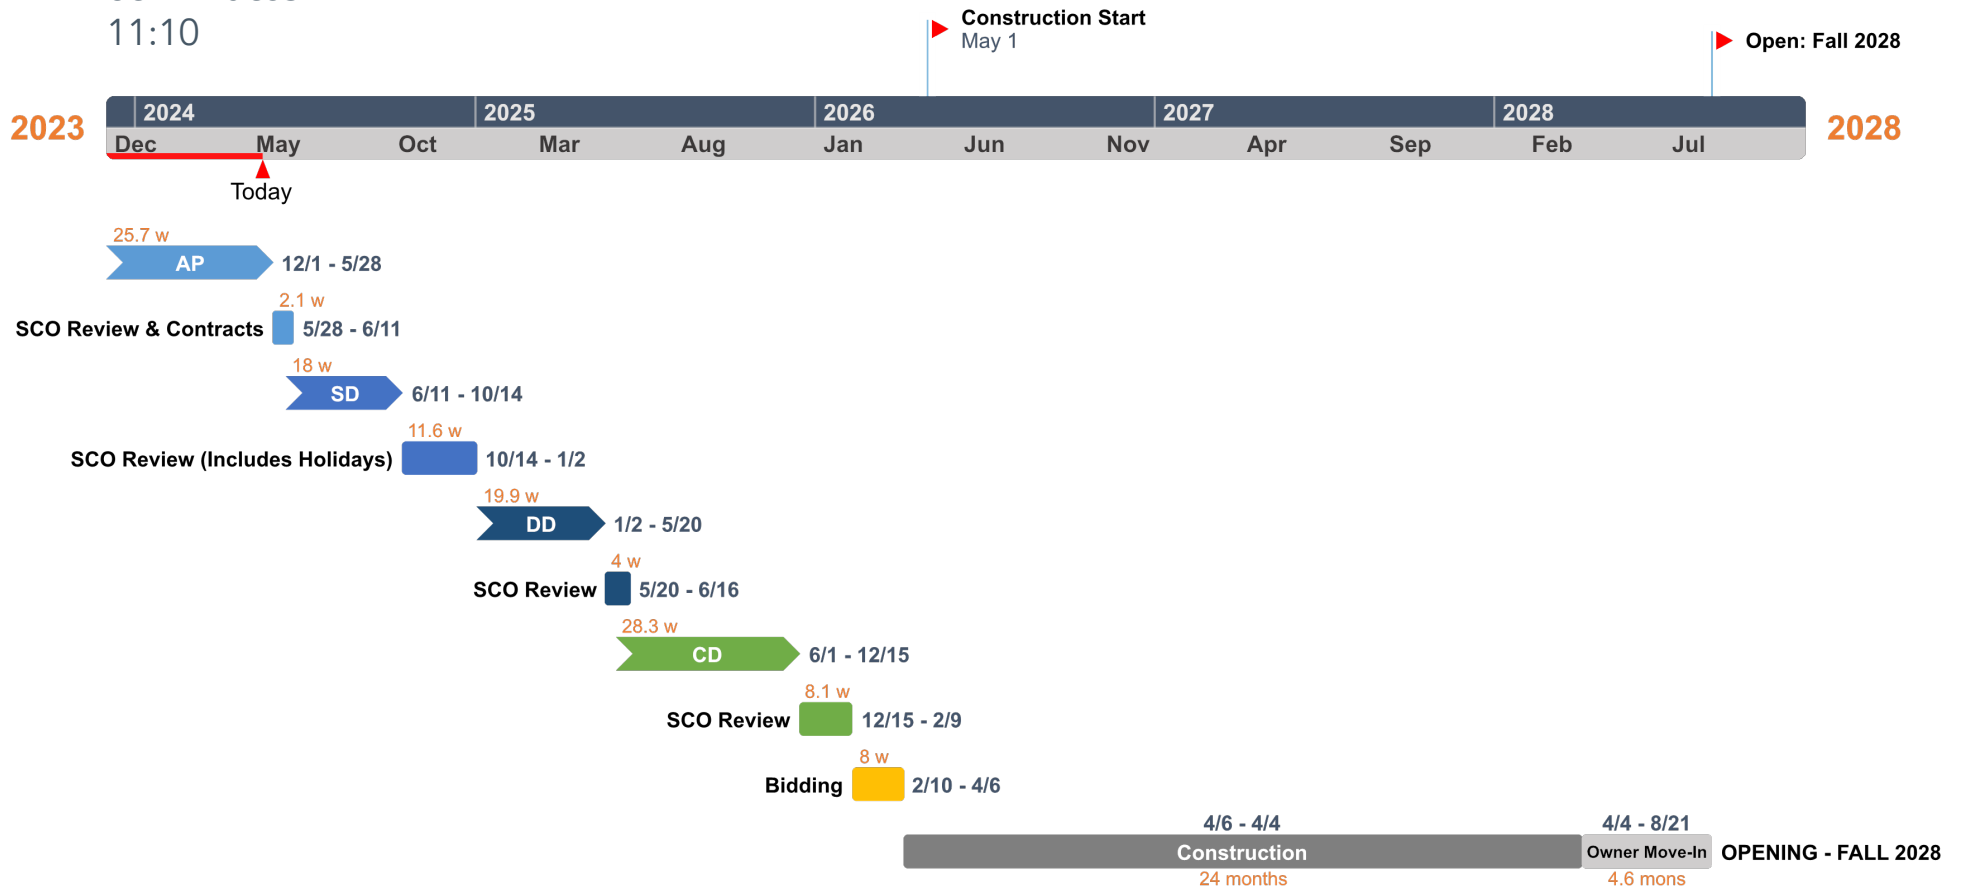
11:10

Construction Start
May 1

Open: Fall 2028

2023

| 2024 | | | 2025 | | 2026 | | | 2027 | | 2028 | |
|---|---|---|---|---|---|---|---|---|---|---|---|
| Dec | May | Oct | Mar | Aug | Jan | Jun | Nov | Apr | Sep | Feb | Jul |

2028

Today

25.7 w
AP 12/1 - 5/28

2.1 w
SCO Review & Contracts 5/28 - 6/11

18 w
SD 6/11 - 10/14

11.6 w
SCO Review (Includes Holidays) 10/14 - 1/2

19.9 w
DD 1/2 - 5/20

4 w
SCO Review 5/20 - 6/16

28.3 w
CD 6/1 - 12/15

8.1 w
SCO Review 12/15 - 2/9

8 w
Bidding 2/10 - 4/6

4/6 - 4/4
Construction
24 months

4/4 - 8/21
Owner Move-In
4.6 mons

OPENING - FALL 2028